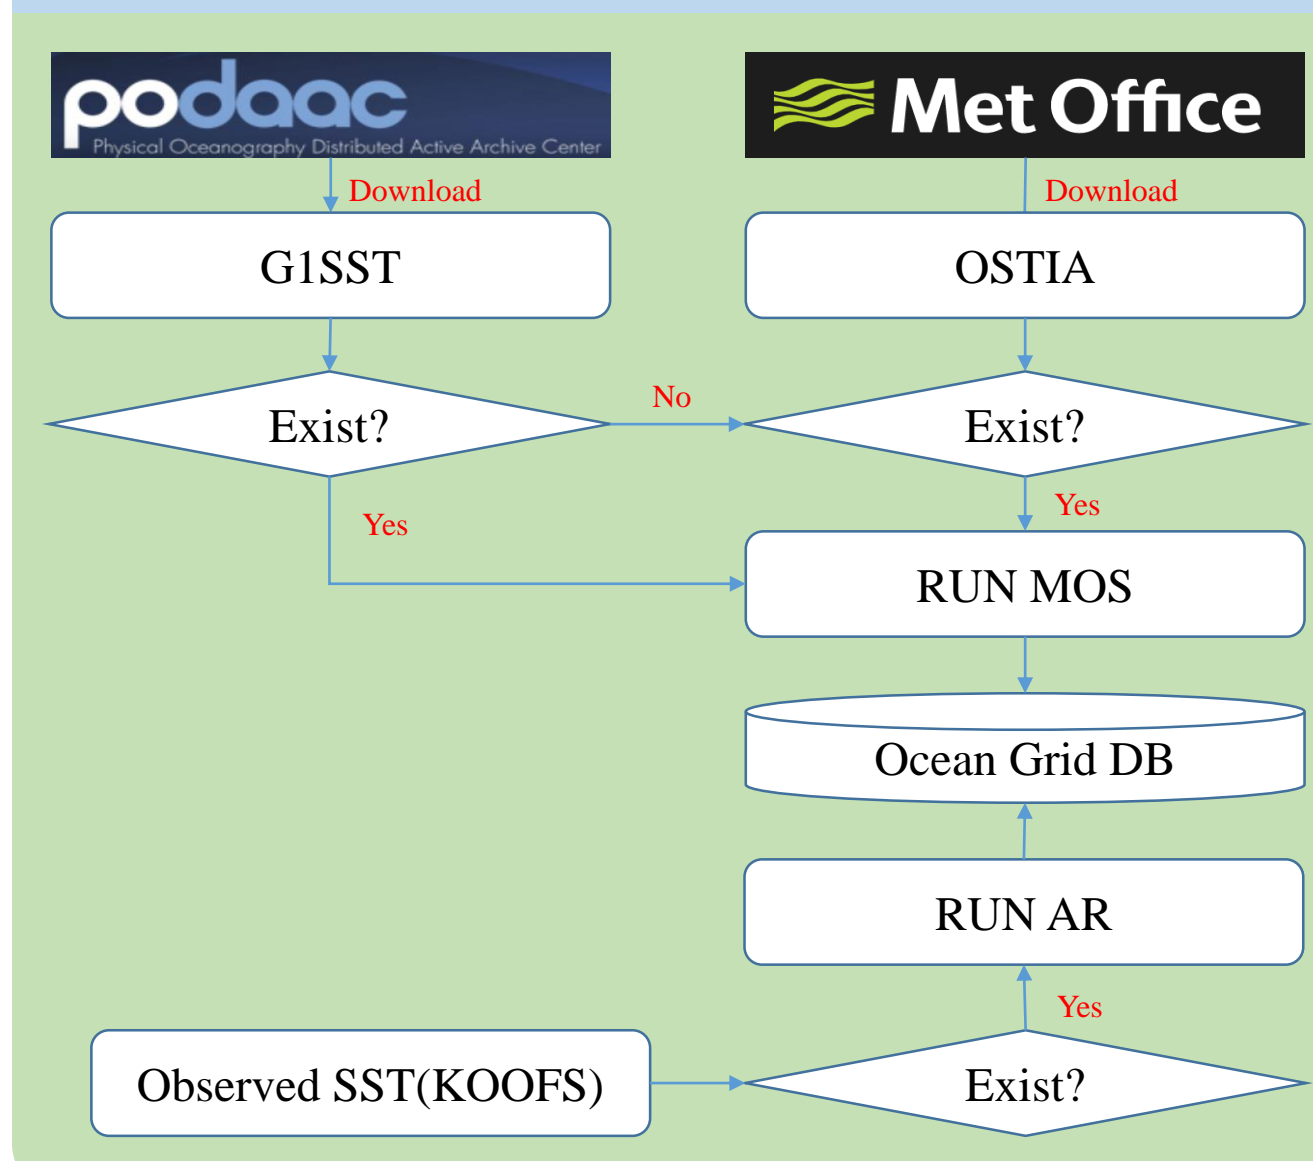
podaac
Physical Oceanography Distributed Active Archive Center

Met Office

Download

Download

G1SST

OSTIA

Exist?

No

Exist?

Yes

Yes

RUN MOS

Ocean Grid DB

RUN AR

Yes

Observed SST(KOOFS)

Exist?